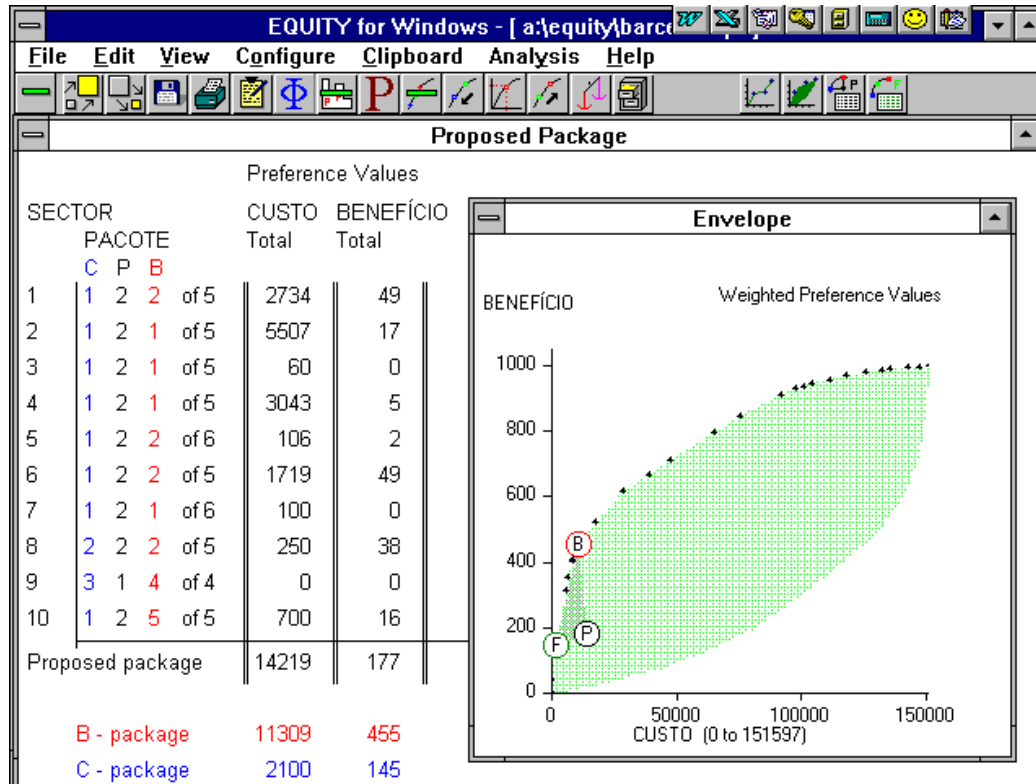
EQUITY for Windows - [ a:\equity\barce

File Edit View Configure Clipboard Analysis Help

P

Proposed Package

Preference Values

SECTOR
PACOTE
C P B

CUSTO Total
BENEFÍCIO Total

| | C | P | B | | CUSTO Total | BENEFÍCIO Total |
|---|---|---|---|---|---|---|
| 1 | 1 | 2 | 2 | of 5 | 2734 | 49 |
| 2 | 1 | 2 | 1 | of 5 | 5507 | 17 |
| 3 | 1 | 2 | 1 | of 5 | 60 | 0 |
| 4 | 1 | 2 | 1 | of 5 | 3043 | 5 |
| 5 | 1 | 2 | 2 | of 6 | 106 | 2 |
| 6 | 1 | 2 | 2 | of 5 | 1719 | 49 |
| 7 | 1 | 2 | 1 | of 6 | 100 | 0 |
| 8 | 2 | 2 | 2 | of 5 | 250 | 38 |
| 9 | 3 | 1 | 4 | of 4 | 0 | 0 |
| 10 | 1 | 2 | 5 | of 5 | 700 | 16 |

Proposed package 14219 177

B - package 11309 455

C - package 2100 145

Envelope

BENEFÍCIO

Weighted Preference Values

1000
800
600
400
200
0

B
P
F

0 50000 100000 150000
CUSTO (0 to 151597)